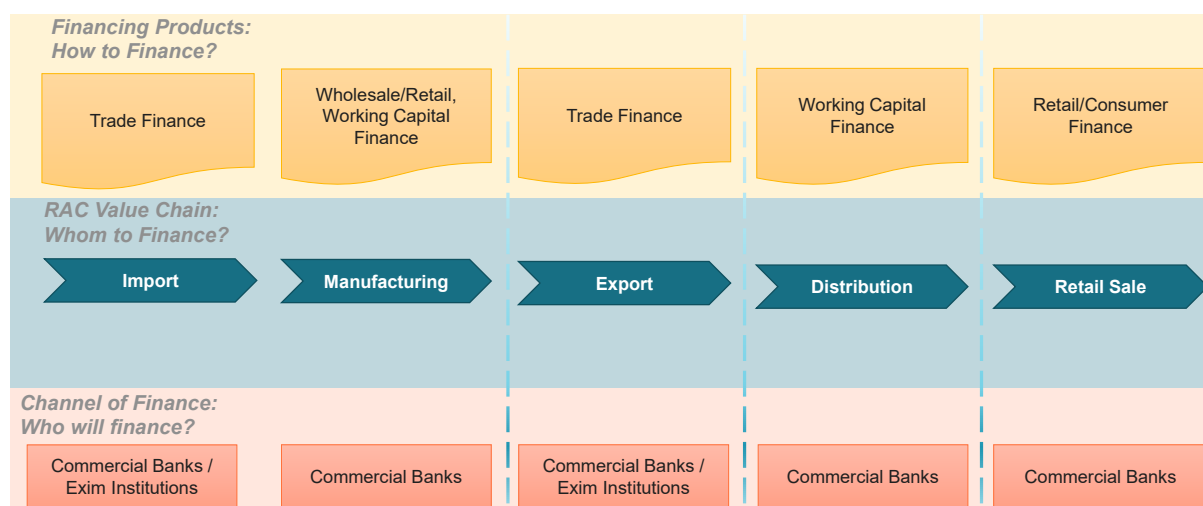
Financing Products: How to Finance?

Trade Finance

Wholesale/Retail, Working Capital Finance

Trade Finance

Working Capital Finance

Retail/Consumer Finance

RAC Value Chain: Whom to Finance?

Import

Manufacturing

Export

Distribution

Retail Sale

Channel of Finance: Who will finance?

Commercial Banks / Exim Institutions

Commercial Banks

Commercial Banks / Exim Institutions

Commercial Banks

Commercial Banks